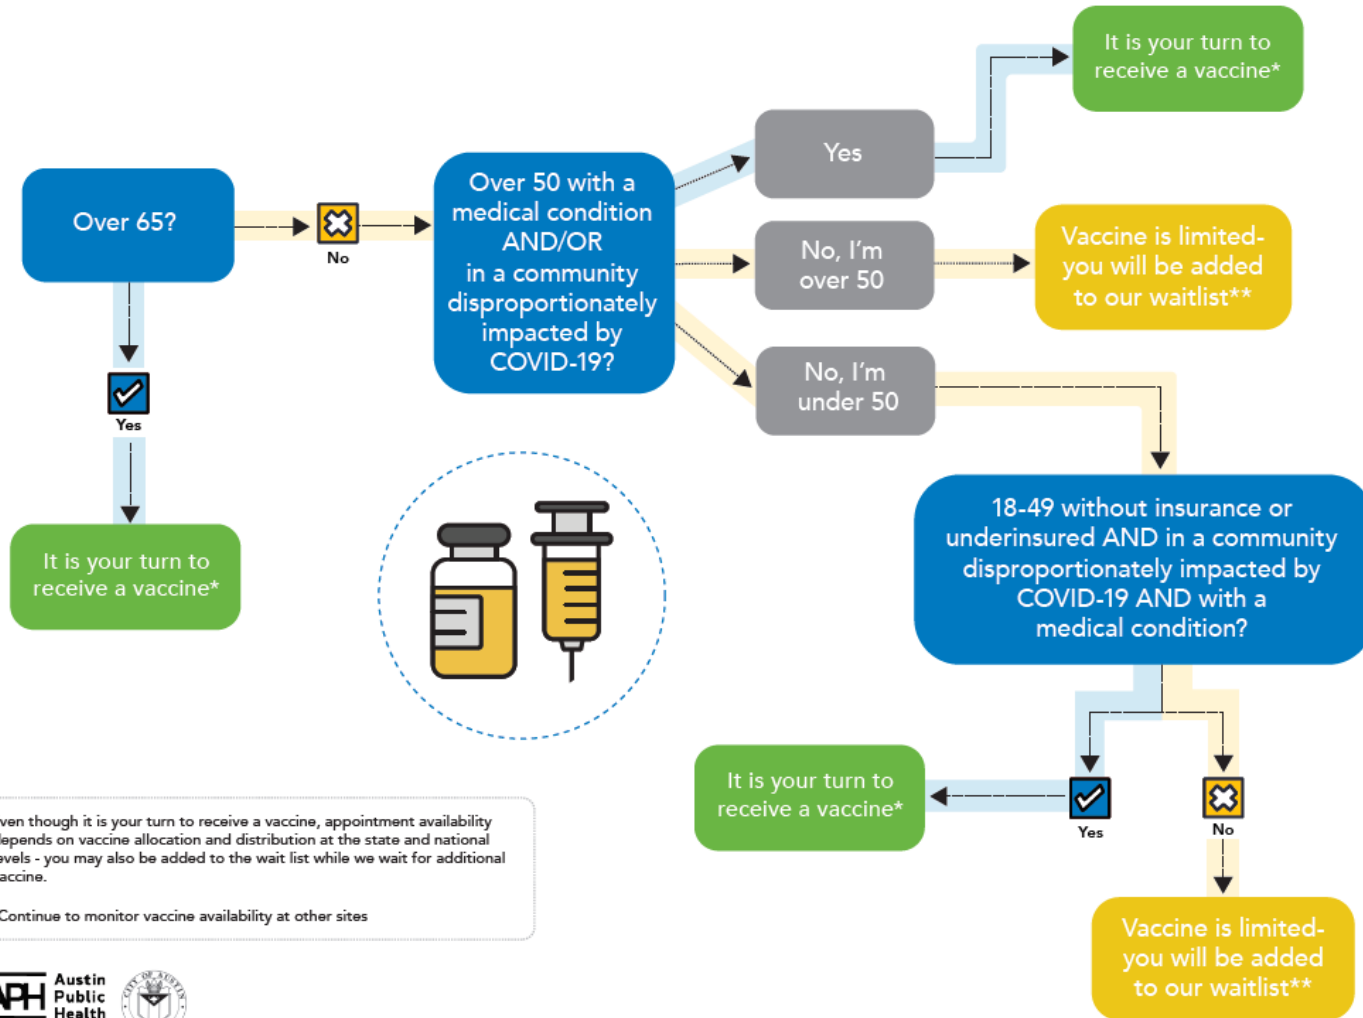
Over 65?

No

Yes

It is your turn to receive a vaccine*

Over 50 with a medical condition AND/OR in a community disproportionately impacted by COVID-19?

Yes

It is your turn to receive a vaccine*

No, I'm over 50

Vaccine is limited- you will be added to our waitlist**

No, I'm under 50

18-49 without insurance or underinsured AND in a community disproportionately impacted by COVID-19 AND with a medical condition?

Yes

It is your turn to receive a vaccine*

No

Vaccine is limited- you will be added to our waitlist**

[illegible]ven though it is your turn to receive a vaccine, appointment availability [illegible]epends on vaccine allocation and distribution at the state and national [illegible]evels - you may also be added to the wait list while we wait for additional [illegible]accine.

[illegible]Continue to monitor vaccine availability at other sites

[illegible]PH Austin Public Health

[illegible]